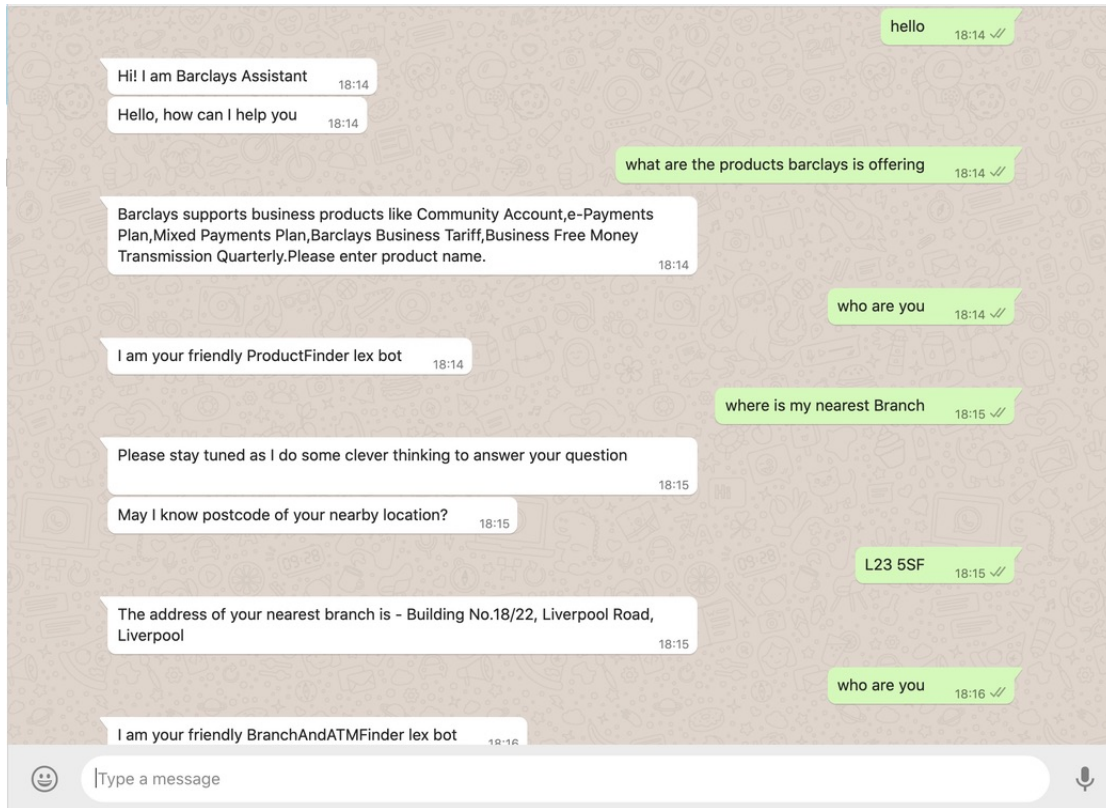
hello 18:14

Hi! I am Barclays Assistant 18:14

Hello, how can I help you 18:14

what are the products barclays is offering 18:14

Barclays supports business products like Community Account,e-Payments Plan,Mixed Payments Plan,Barclays Business Tariff,Business Free Money Transmission Quarterly.Please enter product name. 18:14

who are you 18:14

I am your friendly ProductFinder lex bot 18:14

where is my nearest Branch 18:15

Please stay tuned as I do some clever thinking to answer your question 18:15

May I know postcode of your nearby location? 18:15

L23 5SF 18:15

The address of your nearest branch is - Building No.18/22, Liverpool Road, Liverpool 18:15

who are you 18:16

I am your friendly BranchAndATMFinder lex bot 18:16

Type a message